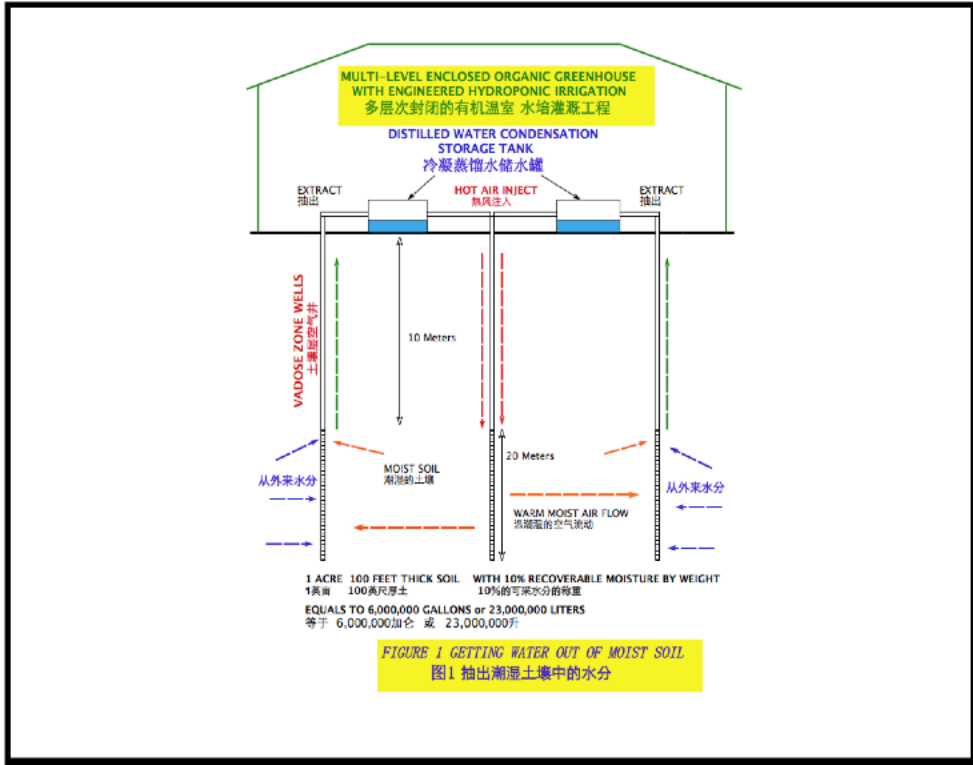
MULTI-LEVEL ENCLOSED ORGANIC GREENHOUSE WITH ENGINEERED HYDROPONIC IRRIGATION
多层次封闭的有机温室 水培灌溉工程

DISTILLED WATER CONDENSATION STORAGE TANK
冷凝蒸馏水储水罐

EXTRACT
抽出

HOT AIR INJECT
热风注入

EXTRACT
抽出

VADOSE ZONE WELLS
土壤层空气井

10 Meters

20 Meters

MOIST SOIL
潮湿的土壤

从外来水分

从外来水分

WARM MOIST AIR FLOW
温潮湿的空气流动

1 ACRE 100 FEET THICK SOIL WITH 10% RECOVERABLE MOISTURE BY WEIGHT
1英亩 100英尺厚土 10%的可采水分的称重

EQUALS TO 6,000,000 GALLONS or 23,000,000 LITERS
等于 6,000,000加仑 或 23,000,000升

FIGURE 1 GETTING WATER OUT OF MOIST SOIL
图1 抽出潮湿土壤中的水分